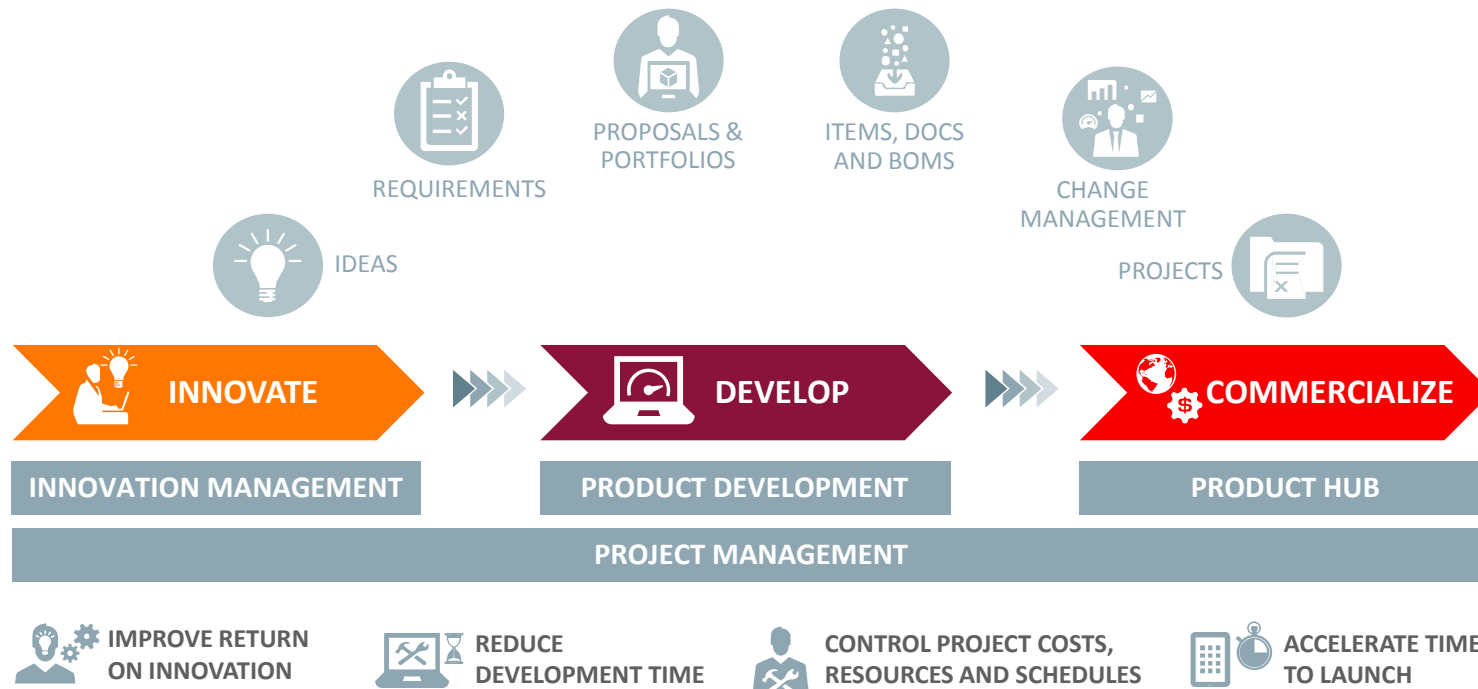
PROPOSALS & PORTFOLIOS

ITEMS, DOCS AND BOMS

REQUIREMENTS

CHANGE MANAGEMENT

IDEAS

PROJECTS

INNOVATE

DEVELOP

$

COMMERCIALIZE

INNOVATION MANAGEMENT

PRODUCT DEVELOPMENT

PRODUCT HUB

PROJECT MANAGEMENT

IMPROVE RETURN ON INNOVATION

REDUCE DEVELOPMENT TIME

CONTROL PROJECT COSTS, RESOURCES AND SCHEDULES

ACCELERATE TIME TO LAUNCH